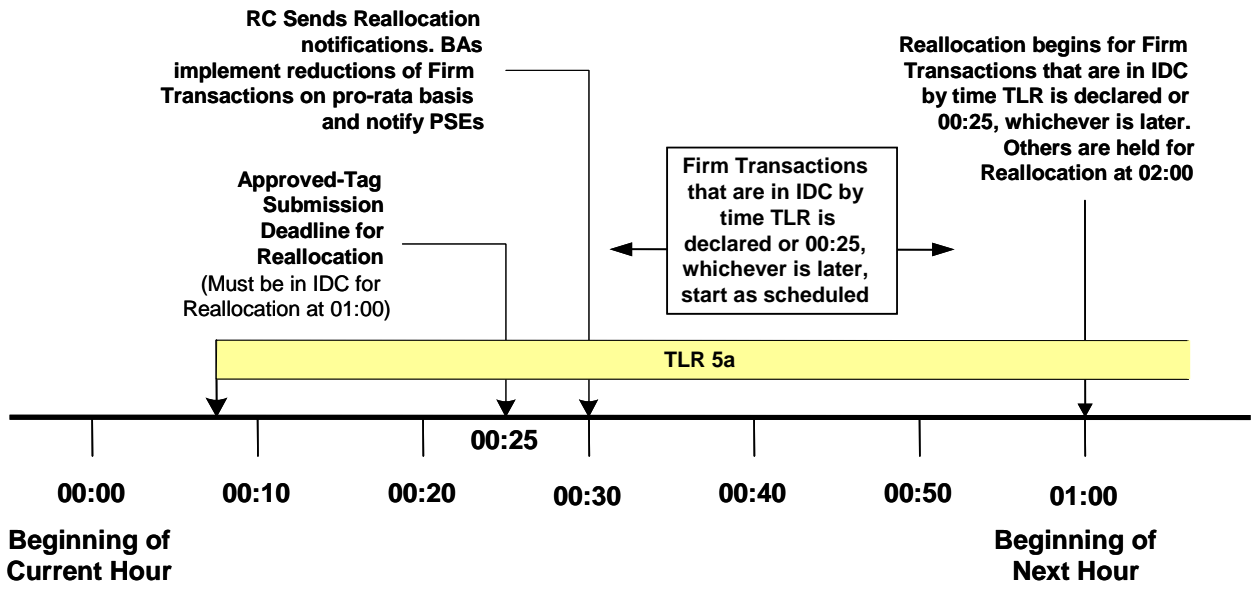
RC Sends Reallocation notifications. BAs implement reductions of Firm Transactions on pro-rata basis and notify PSEs

Reallocation begins for Firm Transactions that are in IDC by time TLR is declared or 00:25, whichever is later. Others are held for Reallocation at 02:00

Approved-Tag Submission Deadline for Reallocation
(Must be in IDC for Reallocation at 01:00)

Firm Transactions that are in IDC by time TLR is declared or 00:25, whichever is later, start as scheduled

TLR 5a

00:25

00:00
00:10
00:20
00:30
00:40
00:50
01:00

Beginning of Current Hour

Beginning of Next Hour